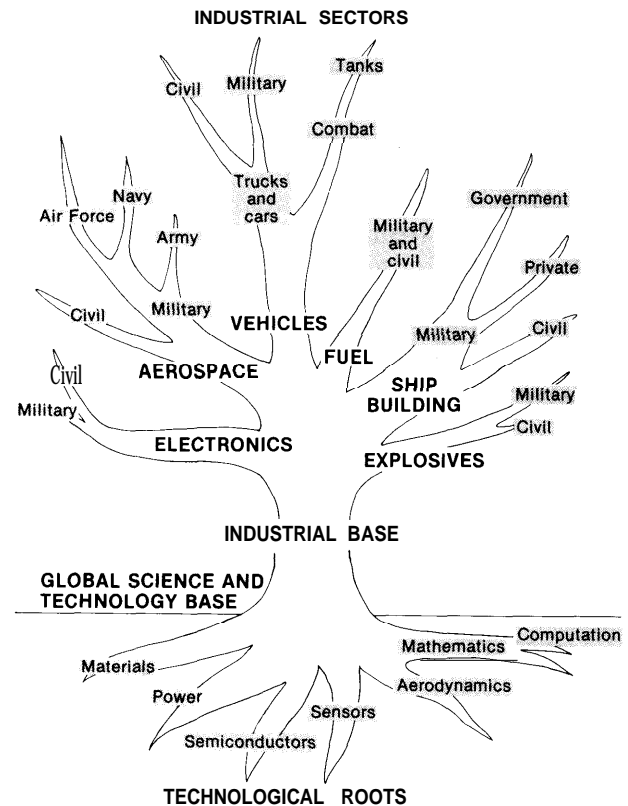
INDUSTRIAL SECTORS

Civil
Military
Tanks
Combat
Trucks and cars
Air Force
Navy
Army
Civil
Military
VEHICLES
Military and civil
Government
Private
Military
Civil
FUEL
AEROSPACE
Civil
Military
SHIP BUILDING
Military
Civil
ELECTRONICS
EXPLOSIVES

INDUSTRIAL BASE

GLOBAL SCIENCE AND TECHNOLOGY BASE

Mathematics
Computation
Materials
Aerodynamics
Power
Sensors
Semiconductors

TECHNOLOGICAL ROOTS